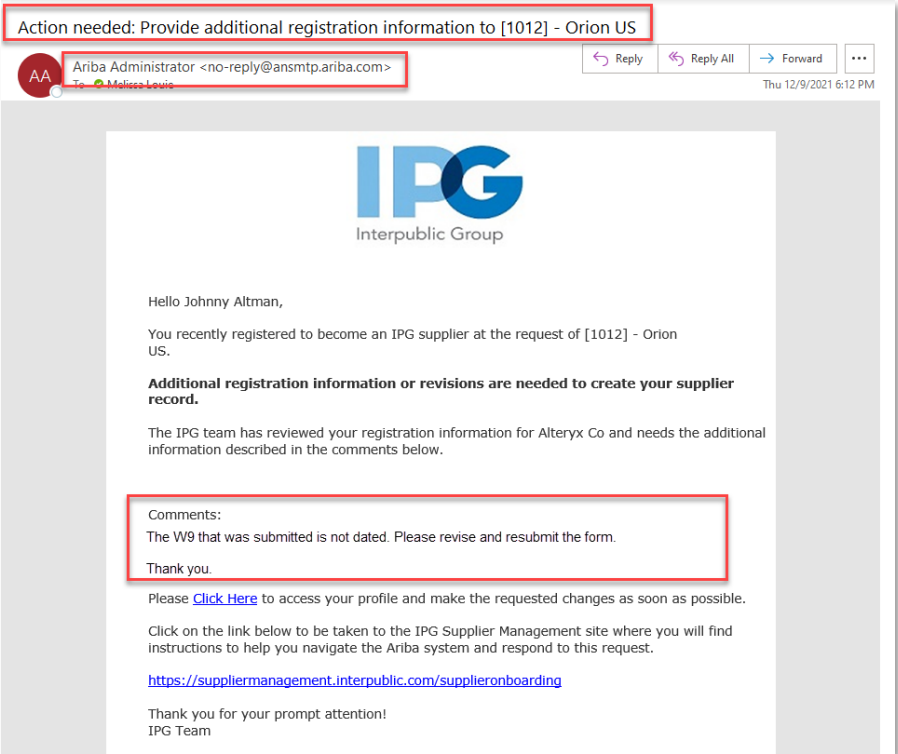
Action needed: Provide additional registration information to [1012] - Orion US

AA

Ariba Administrator <no-reply@ansmtp.ariba.com>

To Melissa Louie

Reply

Reply All

Forward

...

Thu 12/9/2021 6:12 PM

IPG

Interpublic Group

Hello Johnny Altman,

You recently registered to become an IPG supplier at the request of [1012] - Orion US.

**Additional registration information or revisions are needed to create your supplier record.**

The IPG team has reviewed your registration information for Alteryx Co and needs the additional information described in the comments below.

Comments:

The W9 that was submitted is not dated. Please revise and resubmit the form.

Thank you.

Please Click Here to access your profile and make the requested changes as soon as possible.

Click on the link below to be taken to the IPG Supplier Management site where you will find instructions to help you navigate the Ariba system and respond to this request.

https://suppliermanagement.interpublic.com/supplieronboarding

Thank you for your prompt attention!
IPG Team